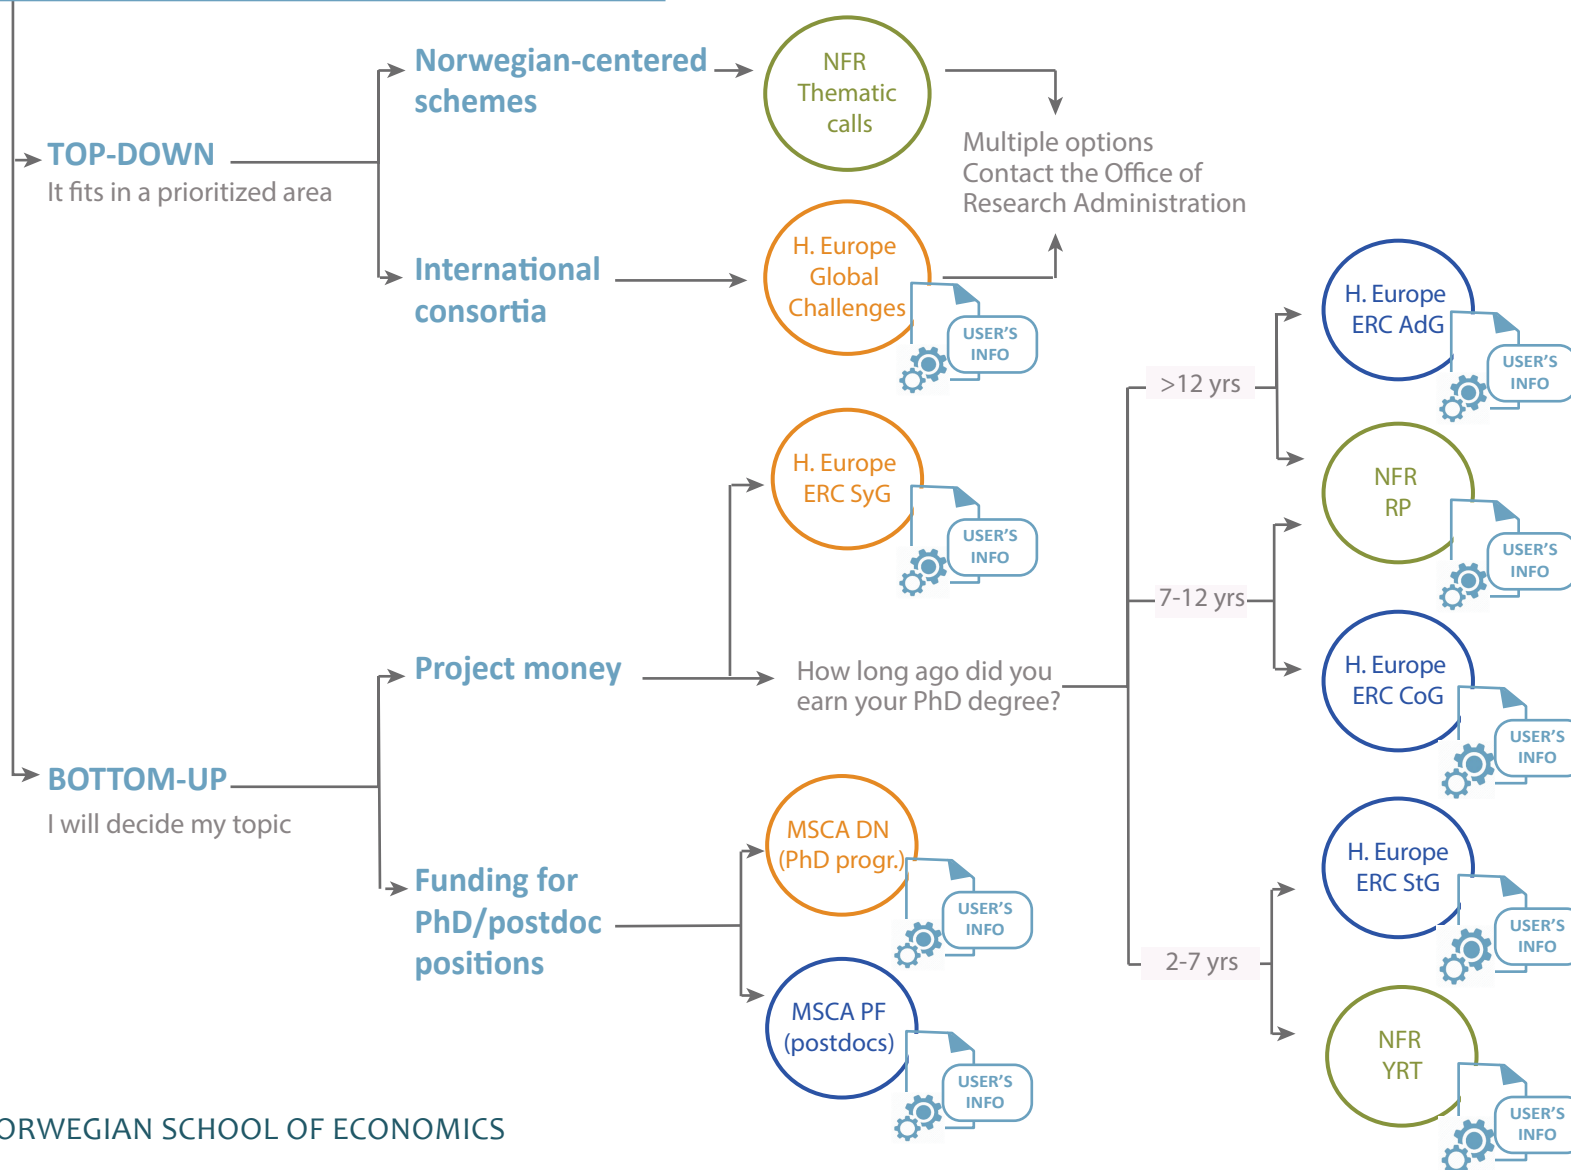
TOP-DOWN
It fits in a prioritized area

Norwegian-centered schemes

NFR Thematic calls

International consortia

H. Europe Global Challenges

USER'S INFO

Multiple options
Contact the Office of Research Administration

H. Europe ERC SyG

USER'S INFO

Project money

How long ago did you earn your PhD degree?

>12 yrs

H. Europe ERC AdG

USER'S INFO

NFR RP

USER'S INFO

7-12 yrs

H. Europe ERC CoG

USER'S INFO

BOTTOM-UP
I will decide my topic

Funding for PhD/postdoc positions

MSCA DN (PhD progr.)

USER'S INFO

MSCA PF (postdocs)

USER'S INFO

2-7 yrs

H. Europe ERC StG

USER'S INFO

NFR YRT

USER'S INFO

ORWEGIAN SCHOOL OF ECONOMICS